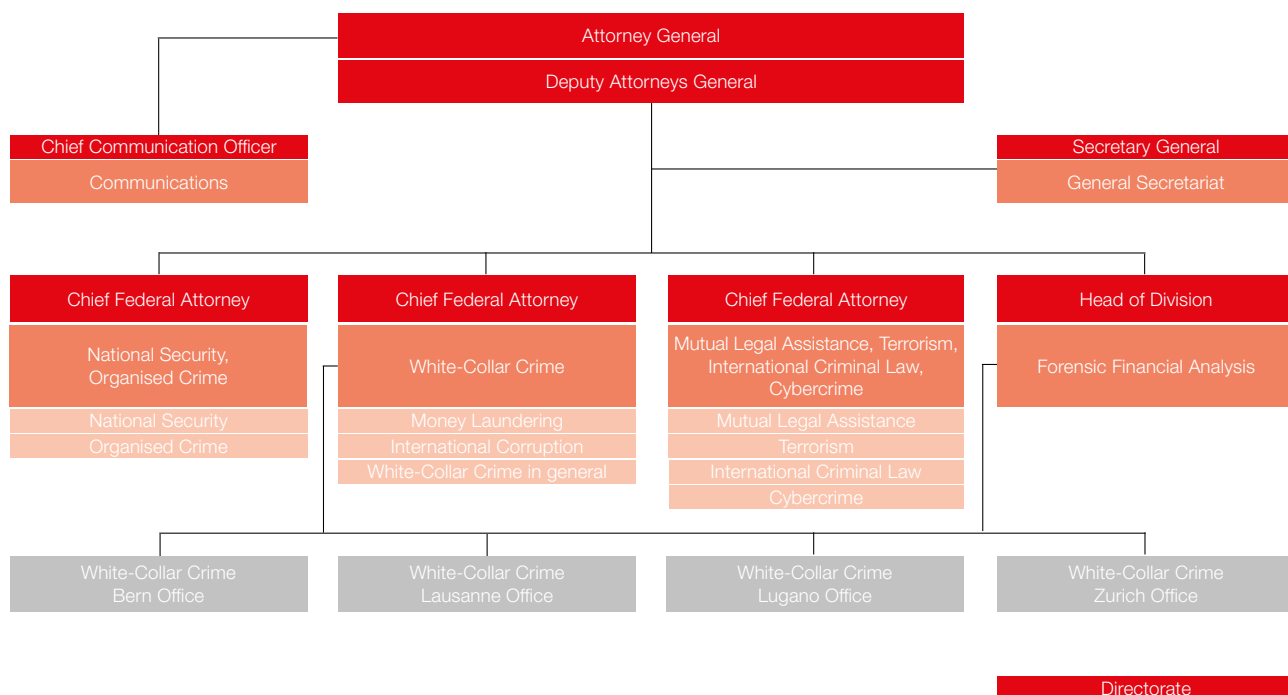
Attorney General

Deputy Attorneys General

Chief Communication Officer

Communications

Secretary General

General Secretariat

Chief Federal Attorney

National Security, Organised Crime

National Security

Organised Crime

Chief Federal Attorney

White-Collar Crime

Money Laundering

International Corruption

White-Collar Crime in general

Chief Federal Attorney

Mutual Legal Assistance, Terrorism, International Criminal Law, Cybercrime

Mutual Legal Assistance

Terrorism

International Criminal Law

Cybercrime

Head of Division

Forensic Financial Analysis

White-Collar Crime Bern Office

White-Collar Crime Lausanne Office

White-Collar Crime Lugano Office

White-Collar Crime Zurich Office

Directorate